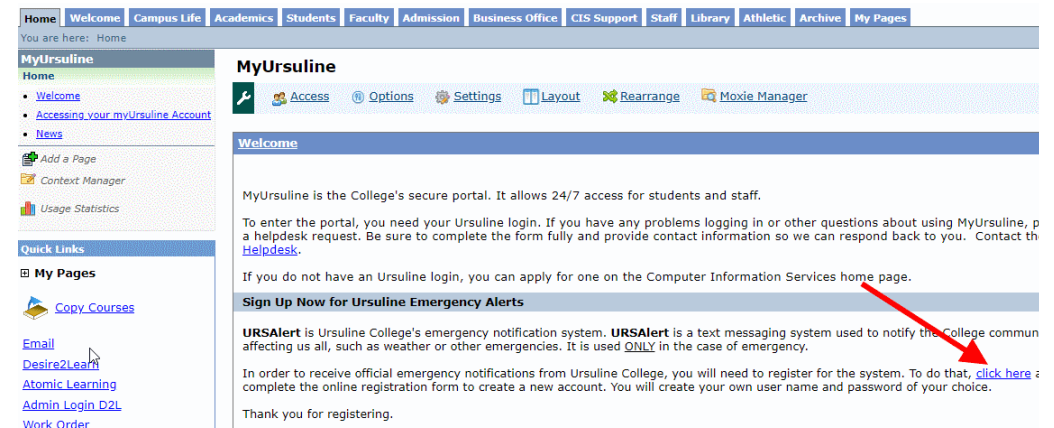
Home | Welcome | Campus Life | Academics | Students | Faculty | Admission | Business Office | CIS Support | Staff | Library | Athletic | Archive | My Pages

You are here: Home

MyUrsuline
Home

• Welcome
• Accessing your myUrsuline Account
• News

Add a Page
Context Manager
Usage Statistics

Quick Links

⊞ My Pages

Copy Courses

Email
Desire2Learn
Atomic Learning
Admin Login D2L
Work Order

MyUrsuline

Access   Options   Settings   Layout   Rearrange   Moxie Manager

Welcome

MyUrsuline is the College's secure portal. It allows 24/7 access for students and staff.

To enter the portal, you need your Ursuline login. If you have any problems logging in or other questions about using MyUrsuline, p a helpdesk request. Be sure to complete the form fully and provide contact information so we can respond back to you. Contact the Helpdesk.

If you do not have an Ursuline login, you can apply for one on the Computer Information Services home page.

Sign Up Now for Ursuline Emergency Alerts

URSAlert is Ursuline College's emergency notification system. URSAlert is a text messaging system used to notify the College commun affecting us all, such as weather or other emergencies. It is used ONLY in the case of emergency.

In order to receive official emergency notifications from Ursuline College, you will need to register for the system. To do that, click here a complete the online registration form to create a new account. You will create your own user name and password of your choice.

Thank you for registering.